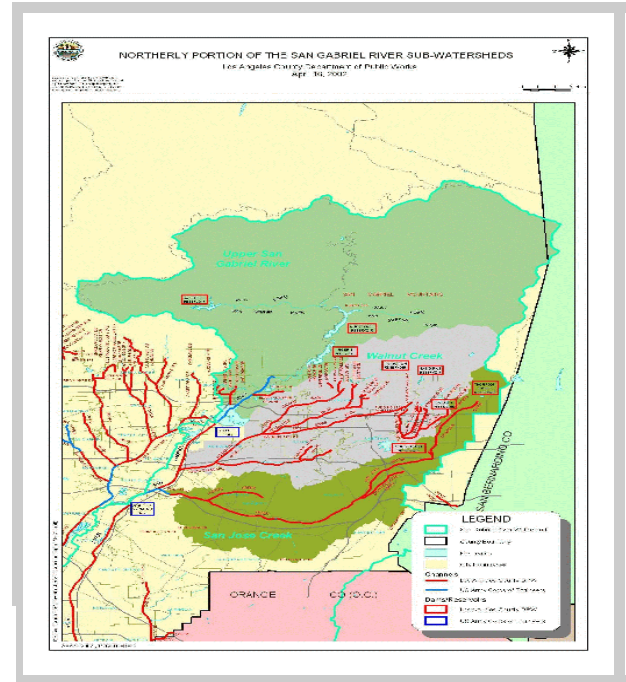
NORTHERLY PORTION OF THE SAN GABRIEL RIVER SUB-WATERSHEDS
Los Angeles County Department of Public Works
Apr. 16, 2002

Upper San Gabriel River

Walnut Creek

San Jose Creek

SAN BERNARDINO CO

ORANGE

CO (O.C.)

LEGEND
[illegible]
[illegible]
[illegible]
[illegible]
Channels
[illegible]
U.S. Army Corps of Engineers
Dams/Reservoirs
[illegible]
U.S. Army Corps of Engineers